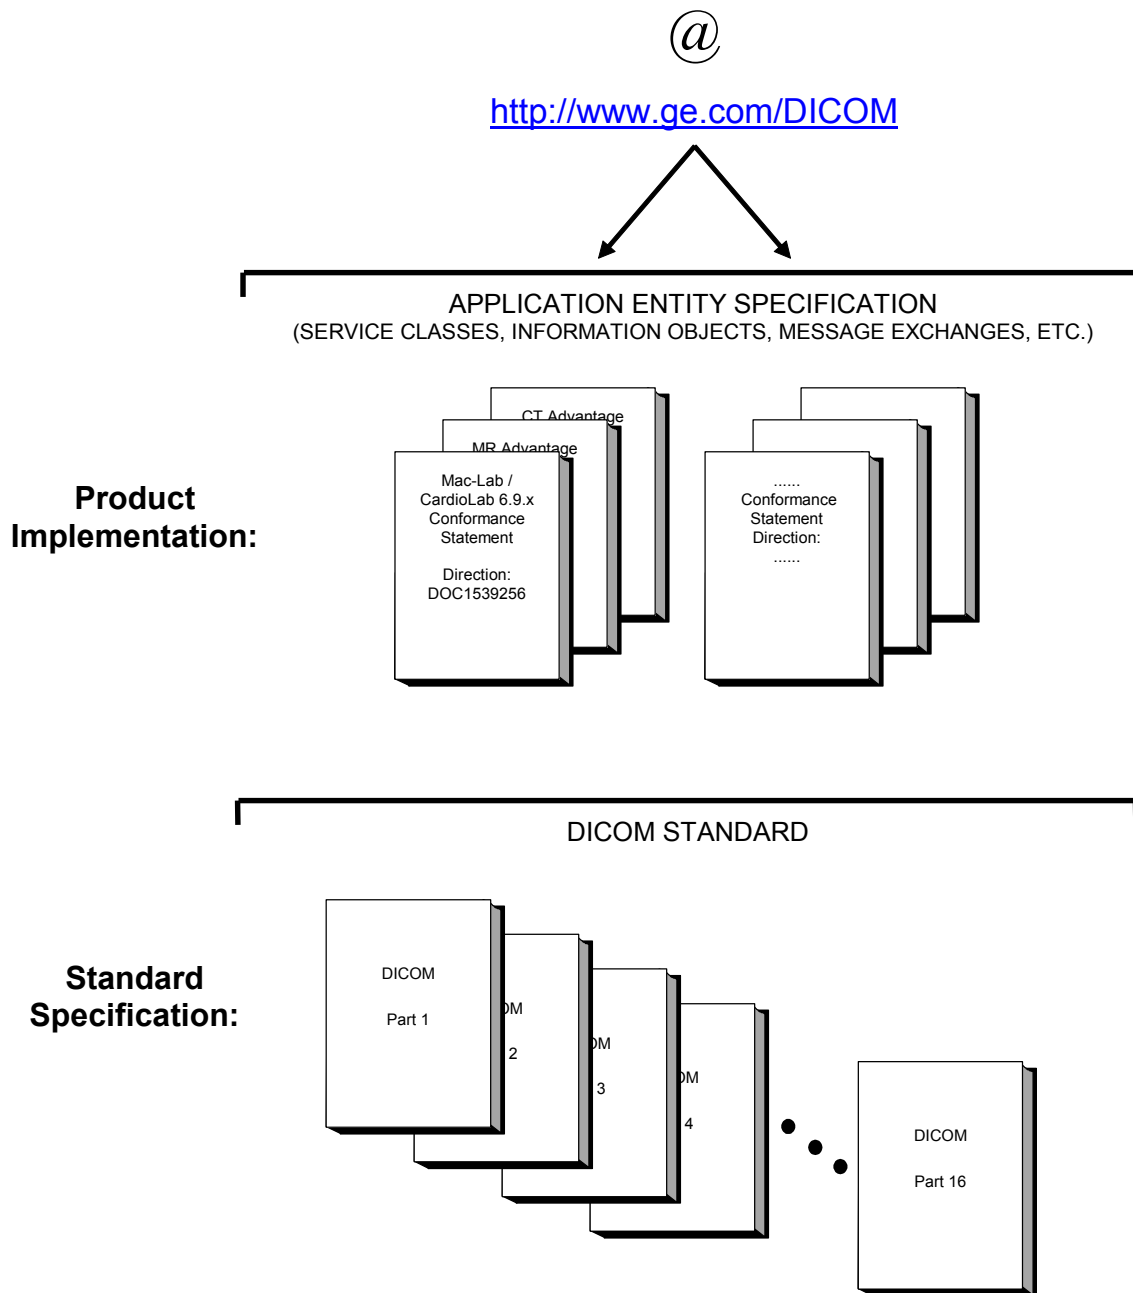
@

http://www.ge.com/DICOM

APPLICATION ENTITY SPECIFICATION
(SERVICE CLASSES, INFORMATION OBJECTS, MESSAGE EXCHANGES, ETC.)

Product Implementation:

CT Advantage

MR Advantage

Mac-Lab / CardioLab 6.9.x Conformance Statement

Direction: DOC1539256

......
Conformance Statement Direction:
......

DICOM STANDARD

Standard Specification:

DICOM

Part 1

OM

2

OM

3

OM

4

DICOM

Part 16